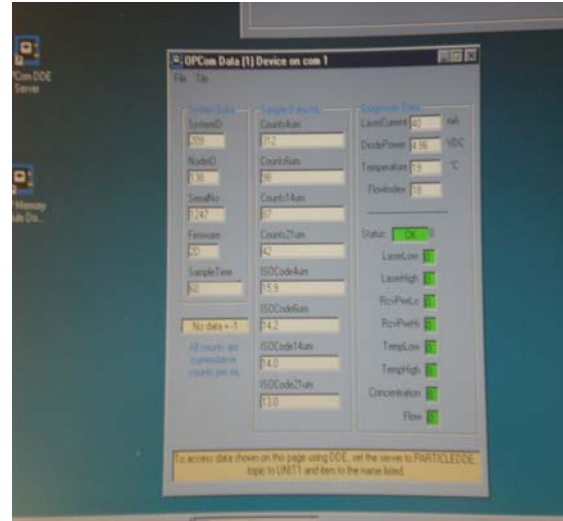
OPCom DDE Server

Memory ule Do...

OPCom Data (1) Device on com 1

File File

System Data

SystemID

329

NodeID

138

SendNo

1247

Firmware

2D

SampleTime

60

No data = -1

All counts are cumulative counts per ml.

Sample Data

Counts4um

312

Counts6um

98

Counts14um

37

Counts21um

42

ISOCode4um

15.9

ISOCode6um

14.2

ISOCode14um

14.0

ISOCode21um

13.0

Diagnostic Data

LaserCurrent 40 mA

DiodePower 4.86 VDC

Temperature 19 °C

FlowIndex 1.0

Status: OK 0

LaserLow 0

LaserHigh 0

RcvPwrLo 0

RcvPwrHi 0

TempLow 0

TempHigh 0

Concentration 0

Flow 0

To access data shown on this page using DDE, set the server to PARTICLEDDE, topic to UNIT1 and item to the name listed.